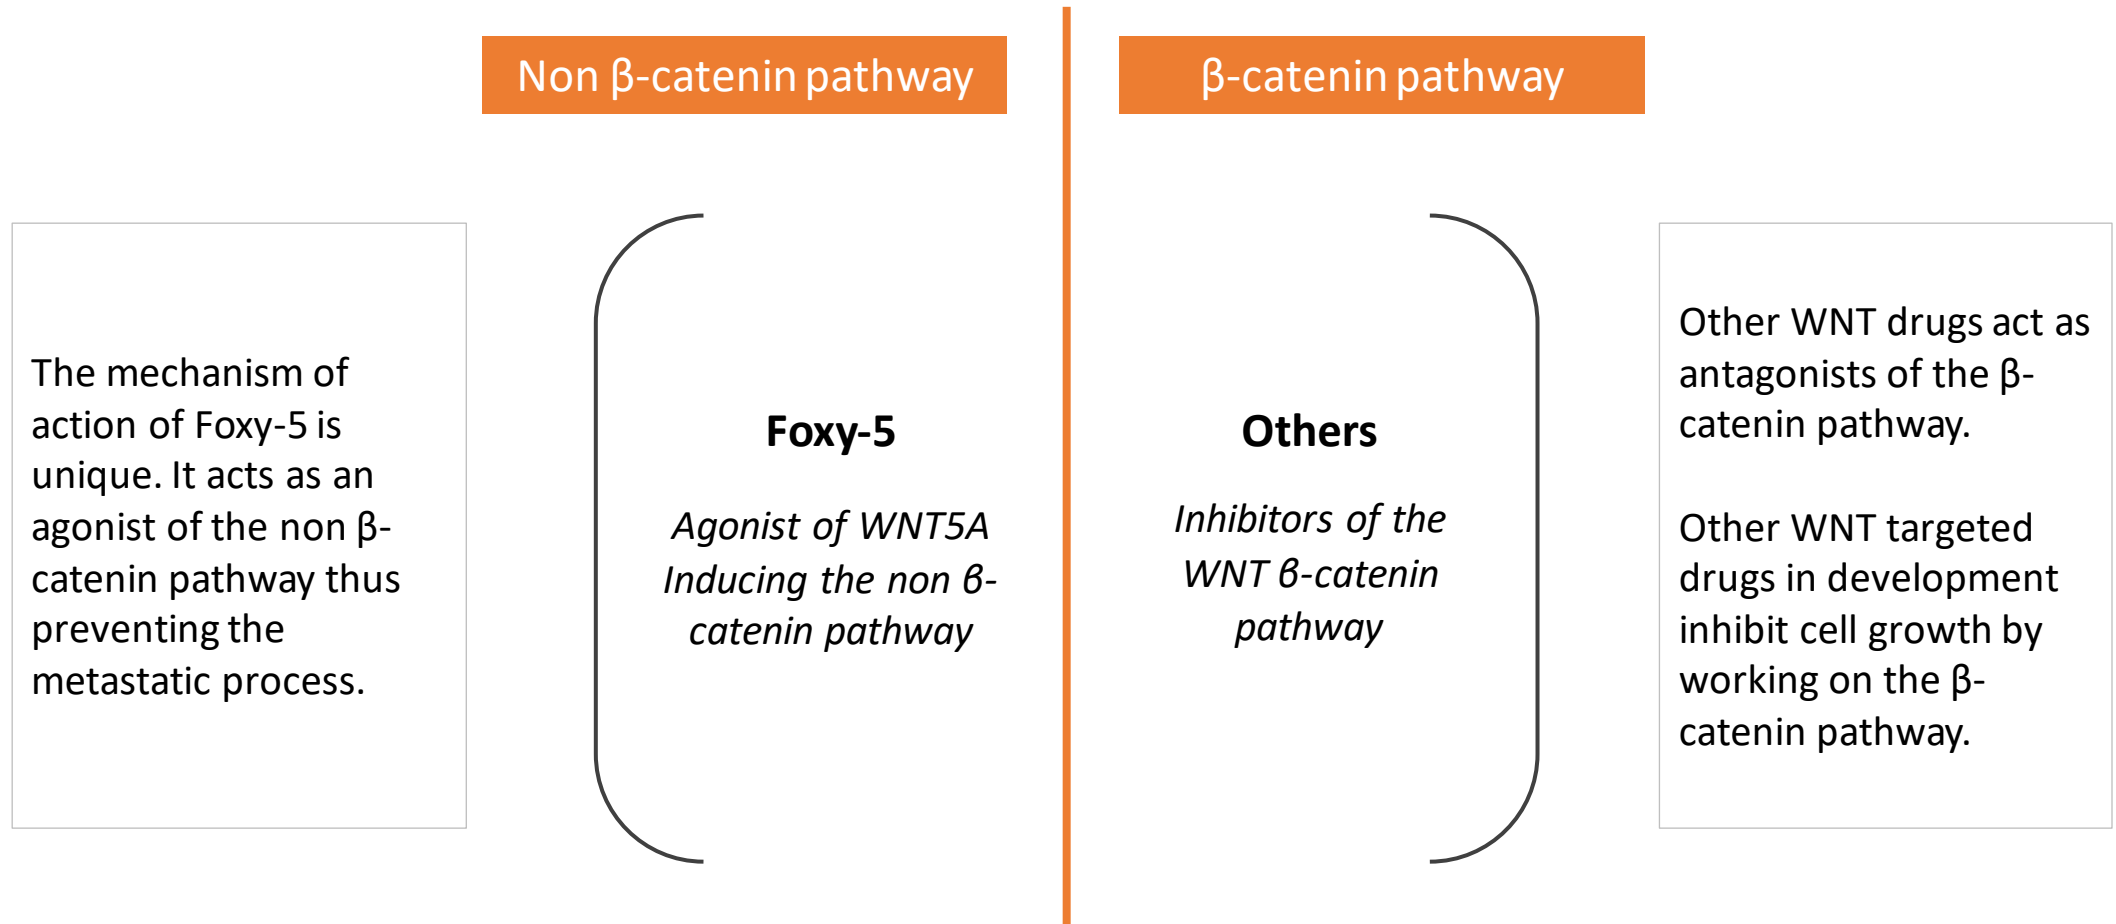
Non β-catenin pathway

β-catenin pathway

The mechanism of action of Foxy-5 is unique. It acts as an agonist of the non β-catenin pathway thus preventing the metastatic process.

**Foxy-5**

*Agonist of WNT5A Inducing the non β-catenin pathway*

**Others**

*Inhibitors of the WNT β-catenin pathway*

Other WNT drugs act as antagonists of the β-catenin pathway.

Other WNT targeted drugs in development inhibit cell growth by working on the β-catenin pathway.